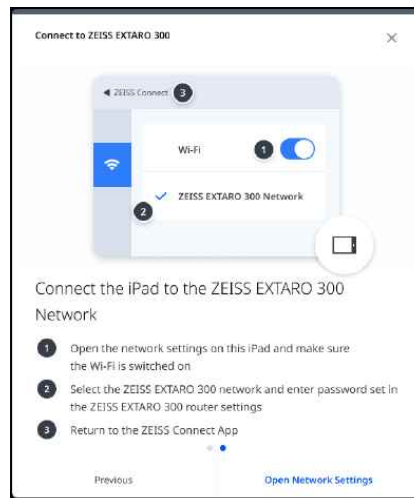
Connect to ZEISS EXTARO 300

×

◀ ZEISS Connect 3

Wi-Fi 1

✓ ZEISS EXTARO 300 Network

2

Connect the iPad to the ZEISS EXTARO 300 Network

1 Open the network settings on this iPad and make sure the Wi-Fi is switched on

2 Select the ZEISS EXTARO 300 network and enter password set in the ZEISS EXTARO 300 router settings

3 Return to the ZEISS Connect App

Previous

Open Network Settings